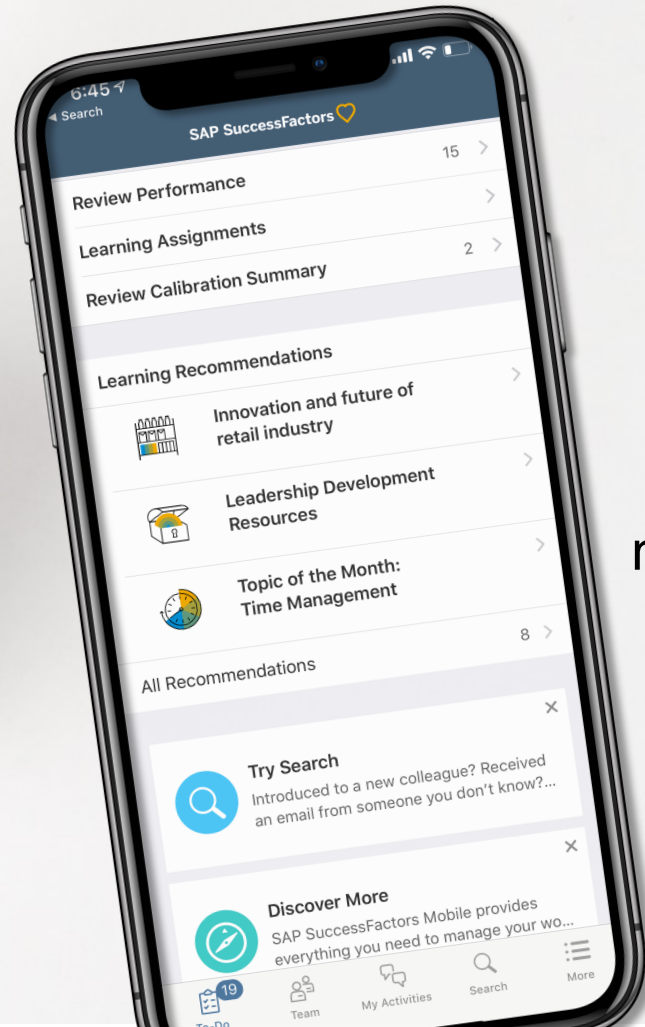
6:45
◂ Search
SAP SuccessFactors

Review Performance 15 >
Learning Assignments >
Review Calibration Summary 2 >

Learning Recommendations
Innovation and future of retail industry >
Leadership Development Resources >
Topic of the Month: Time Management >
All Recommendations 8 >

Try Search
Introduced to a new colleague? Received an email from someone you don't know?...

Discover More
SAP SuccessFactors Mobile provides everything you need to manage your wo...

19
To-Do
Team
My Activities
Search
More

r